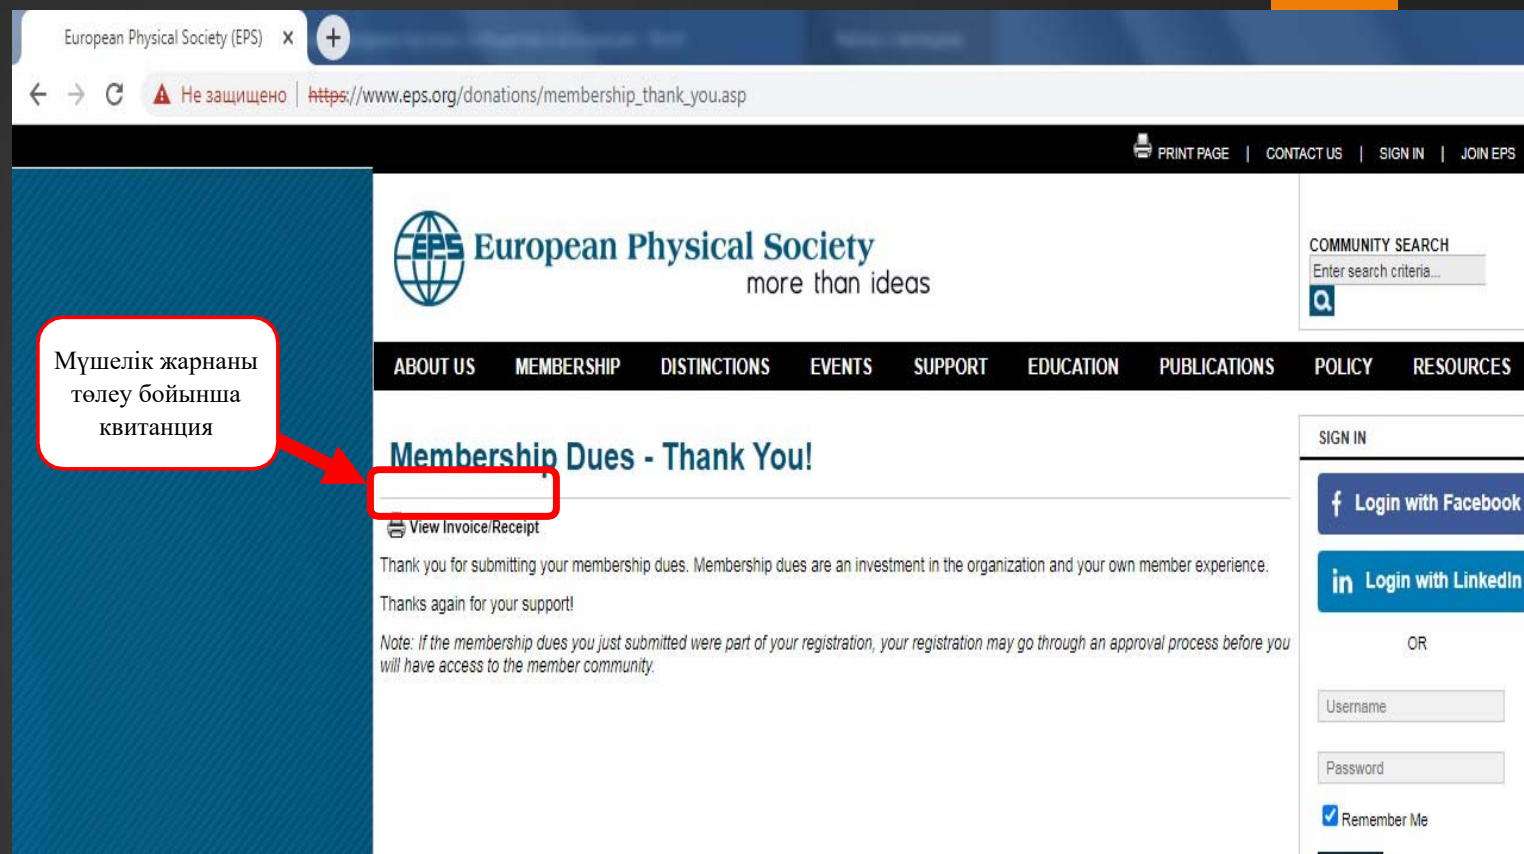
European Physical Society (EPS) x

Не защищено | https://www.eps.org/donations/membership_thank_you.asp

PRINT PAGE | CONTACT US | SIGN IN | JOIN EPS

EPS European Physical Society
more than ideas

COMMUNITY SEARCH
Enter search criteria...

ABOUT US MEMBERSHIP DISTINCTIONS EVENTS SUPPORT EDUCATION PUBLICATIONS POLICY RESOURCES

Мүшелік жарнаны төлеу бойынша квитанция

Membership Dues - Thank You!

View Invoice/Receipt

Thank you for submitting your membership dues. Membership dues are an investment in the organization and your own member experience.

Thanks again for your support!

Note: If the membership dues you just submitted were part of your registration, your registration may go through an approval process before you will have access to the member community.

SIGN IN

Login with Facebook

Login with LinkedIn

OR

Username

Password

Remember Me